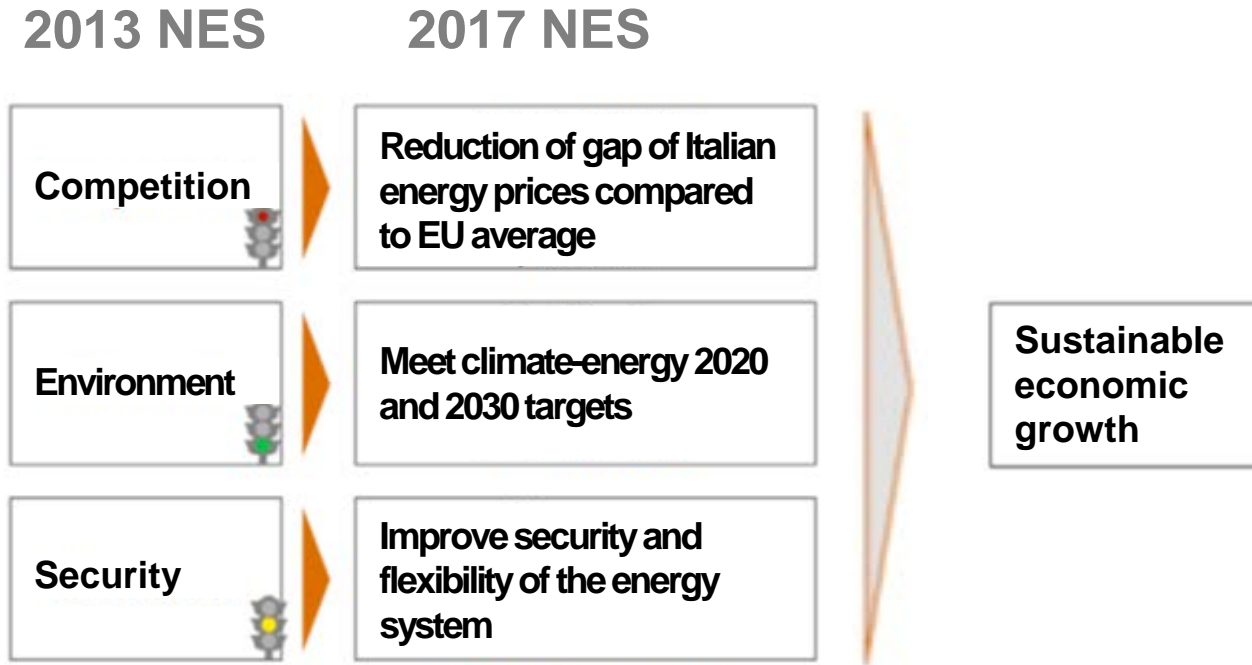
2013 NES 2017 NES

Competition

Reduction of gap of Italian energy prices compared to EU average

Environment

Meet climate-energy 2020 and 2030 targets

Security

Improve security and flexibility of the energy system

Sustainable economic growth